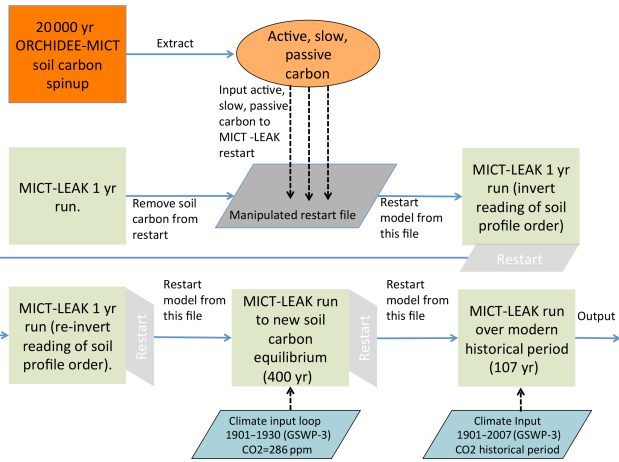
20 000 yr ORCHIDEE-MICT soil carbon spinup

Extract

Active, slow, passive carbon

Input active, slow, passive carbon to MICT -LEAK restart

MICT-LEAK 1 yr run.

Remove soil carbon from restart

Manipulated restart file

Restart model from this file

MICT-LEAK 1 yr run (invert reading of soil profile order)

Restart

MICT-LEAK 1 yr run (re-invert reading of soil profile order).

Restart

Restart model from this file

MICT-LEAK run to new soil carbon equilibrium (400 yr)

Restart model from this file

MICT-LEAK run over modern historical period (107 yr)

Output

Climate input loop 1901–1930 (GSWP-3) CO2=286 ppm

Climate Input 1901–2007 (GSWP-3) CO2 historical period